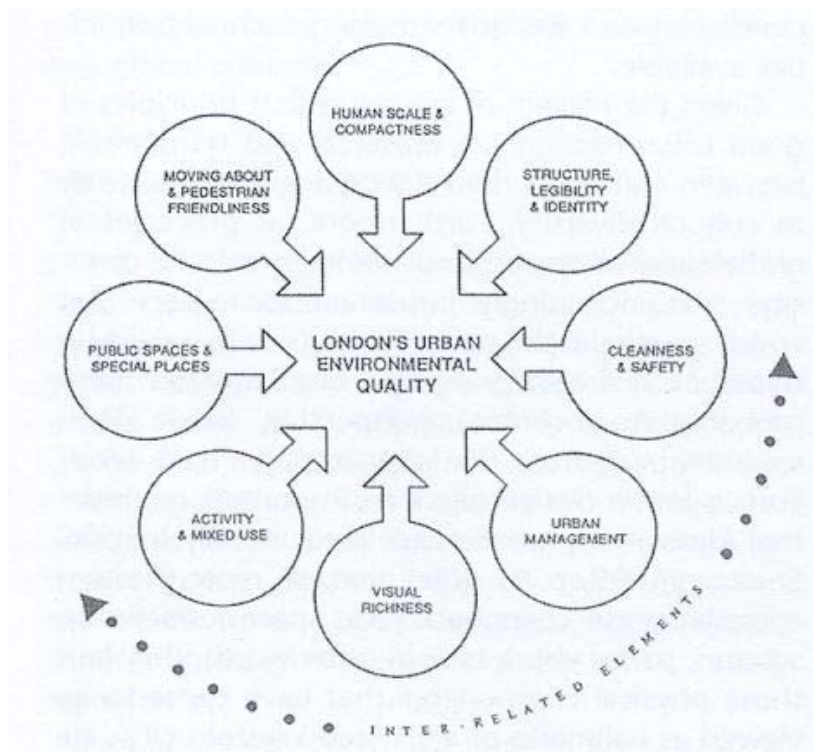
HUMAN SCALE & COMPACTNESS

MOVING ABOUT & PEDESTRIAN FRIENDLINESS

STRUCTURE, LEGIBILITY & IDENTITY

PUBLIC SPACES & SPECIAL PLACES

LONDON'S URBAN ENVIRONMENTAL QUALITY

CLEANNESS & SAFETY

ACTIVITY & MIXED USE

VISUAL RICHNESS

URBAN MANAGEMENT

INTER-RELATED ELEMENTS